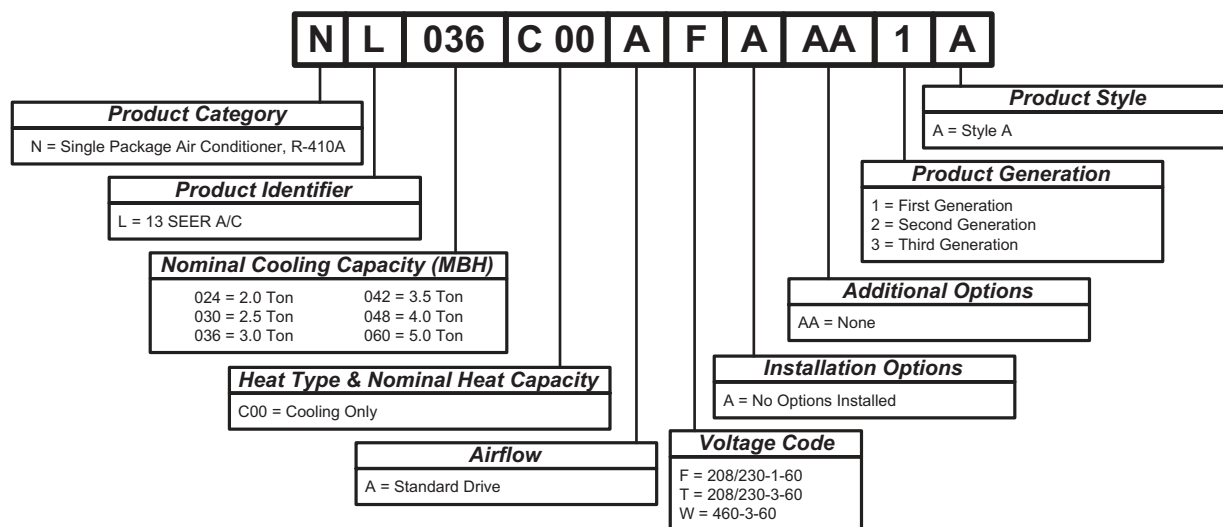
| N | L | 036 | C 00 | A | F | A | AA | 1 | A |
|---|---|---|---|---|---|---|---|---|---|

**Product Category**
N = Single Package Air Conditioner, R-410A

**Product Identifier**
L = 13 SEER A/C

**Nominal Cooling Capacity (MBH)**
024 = 2.0 Ton
030 = 2.5 Ton
036 = 3.0 Ton
042 = 3.5 Ton
048 = 4.0 Ton
060 = 5.0 Ton

**Heat Type & Nominal Heat Capacity**
C00 = Cooling Only

**Airflow**
A = Standard Drive

**Voltage Code**
F = 208/230-1-60
T = 208/230-3-60
W = 460-3-60

**Installation Options**
A = No Options Installed

**Additional Options**
AA = None

**Product Generation**
1 = First Generation
2 = Second Generation
3 = Third Generation

**Product Style**
A = Style A